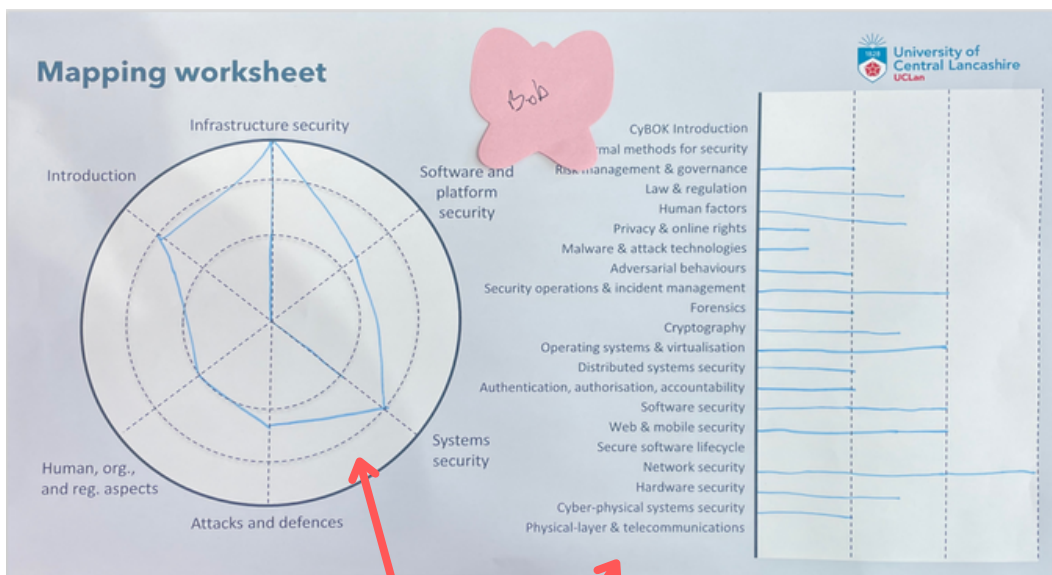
Mapping worksheet

Bob

University of Central Lancashire
UCLan

Infrastructure security

Software and platform security

Systems security

Attacks and defences

Human, org., and reg. aspects

Introduction

CyBOK Introduction
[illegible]rmal methods for security
Ris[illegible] management & governance
Law & regulation
Human factors
Privacy & online rights
Malware & attack technologies
Adversarial behaviours
Security operations & incident management
Forensics
Cryptography
Operating systems & virtualisation
Distributed systems security
Authentication, authorisation, accountability
Software security
Web & mobile security
Secure software lifecycle
Network security
Hardware security
Cyber-physical systems security
Physical-layer & telecommunications